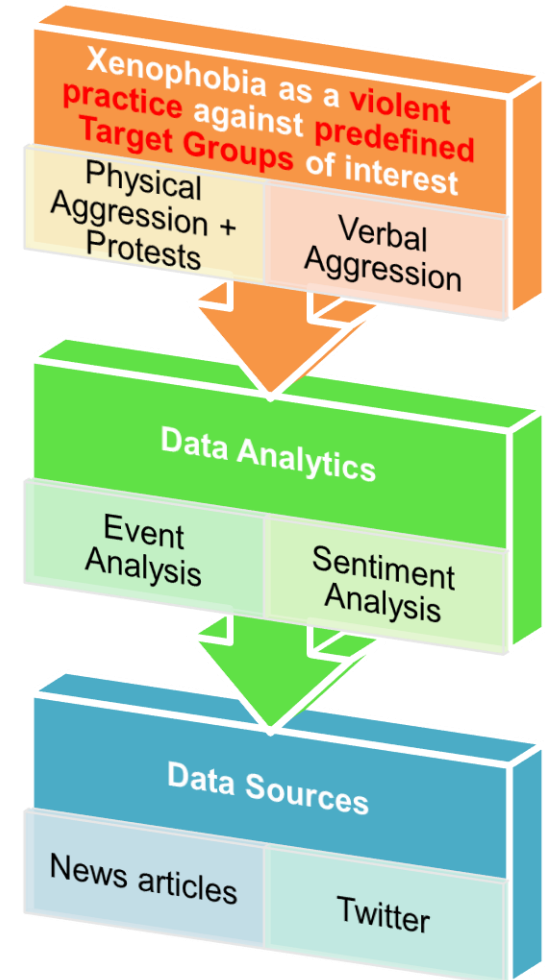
Xenophobia as a violent practice against predefined Target Groups of interest

Physical Aggression + Protests

Verbal Aggression

Data Analytics

Event Analysis

Sentiment Analysis

Data Sources

News articles

Twitter